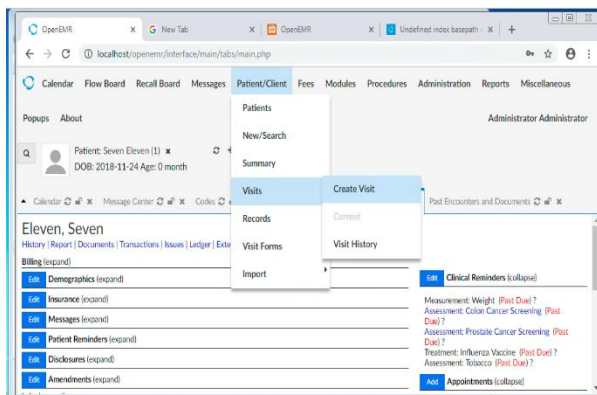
OpenEMR × New Tab × OpenEMR × Undefined index basepath × +

localhost/openemr/interface/main/tabs/main.php

Calendar Flow Board Recall Board Messages Patient/Client Fees Modules Procedures Administration Reports Miscellaneous

Popups About

Administrator Administrator

Patient: Seven Eleven (1) ×
DOB: 2018-11-24 Age: 0 month

Patients
New/Search
Summary
Visits
Records
Visit Forms
Import

Create Visit
Current
Visit History

Calendar Message Center Codes

Past Encounters and Documents

Eleven, Seven
History | Report | Documents | Transactions | Issues | Ledger | Exte
Billing (expand)

Edit Demographics (expand)
Edit Insurance (expand)
Edit Messages (expand)
Edit Patient Reminders (expand)
Edit Disclosures (expand)
Edit Amendments (expand)

Edit Clinical Reminders (collapse)
Measurement: Weight (Past Due) ?
Assessment: Colon Cancer Screening (Past Due) ?
Assessment: Prostate Cancer Screening (Past Due) ?
Treatment: Influenza Vaccine (Past Due) ?
Assessment: Tobacco (Past Due) ?

Add Appointments (collapse)